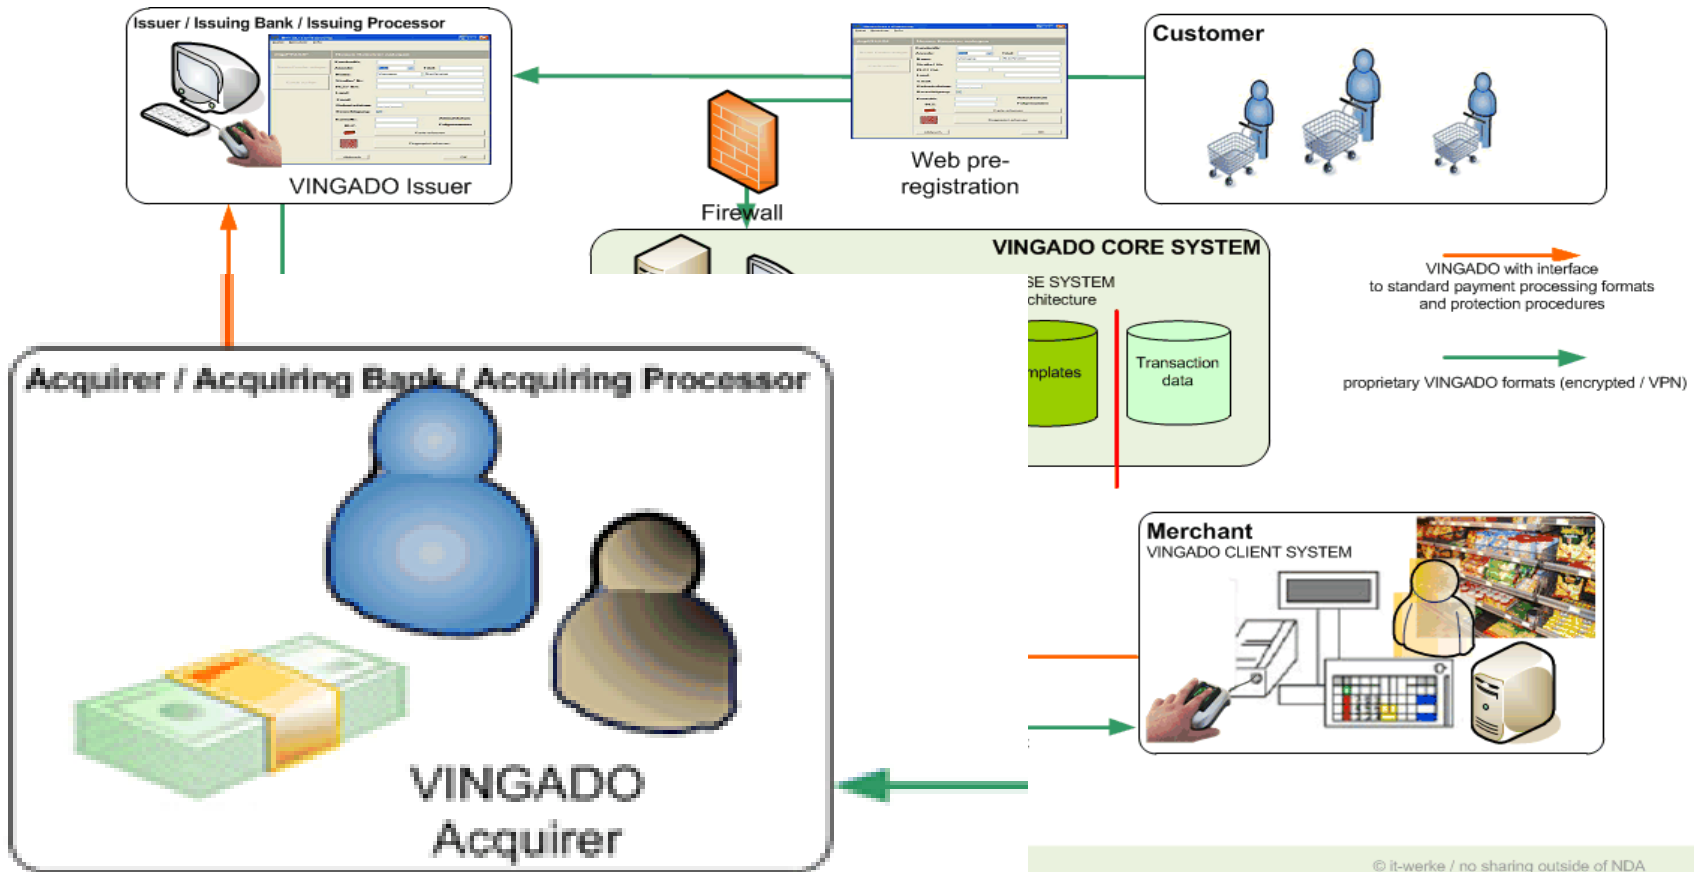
Issuer / Issuing Bank / Issuing Processor

VINGADO Issuer

Web pre-registration

Customer

Firewall

VINGADO CORE SYSTEM

SE SYSTEM
chitecture

mplates

Transaction data

VINGADO with interface to standard payment processing formats and protection procedures

proprietary VINGADO formats (encrypted / VPN)

Acquirer / Acquiring Bank / Acquiring Processor

VINGADO Acquirer

Merchant
VINGADO CLIENT SYSTEM

© it-werke / no sharing outside of NDA